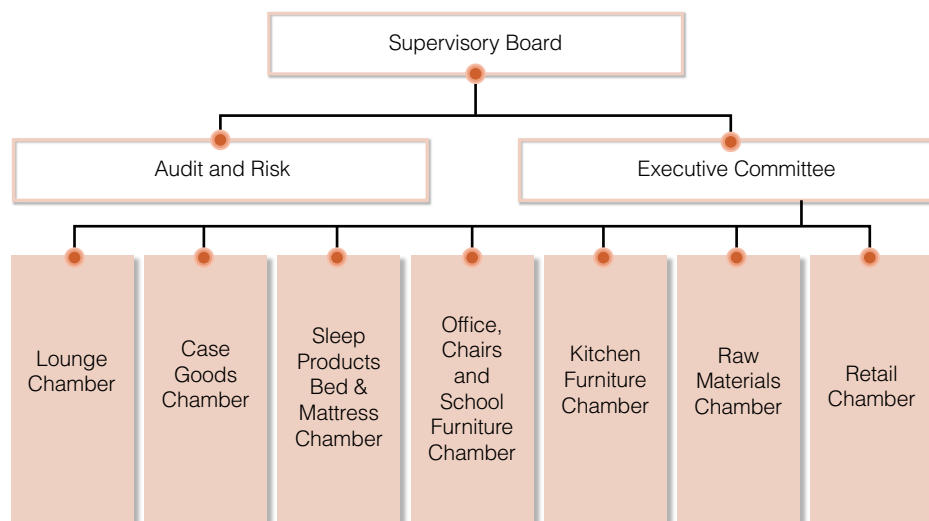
Supervisory Board

Audit and Risk

Executive Committee

Lounge Chamber

Case Goods Chamber

Sleep Products Bed & Mattress Chamber

Office, Chairs and School Furniture Chamber

Kitchen Furniture Chamber

Raw Materials Chamber

Retail Chamber